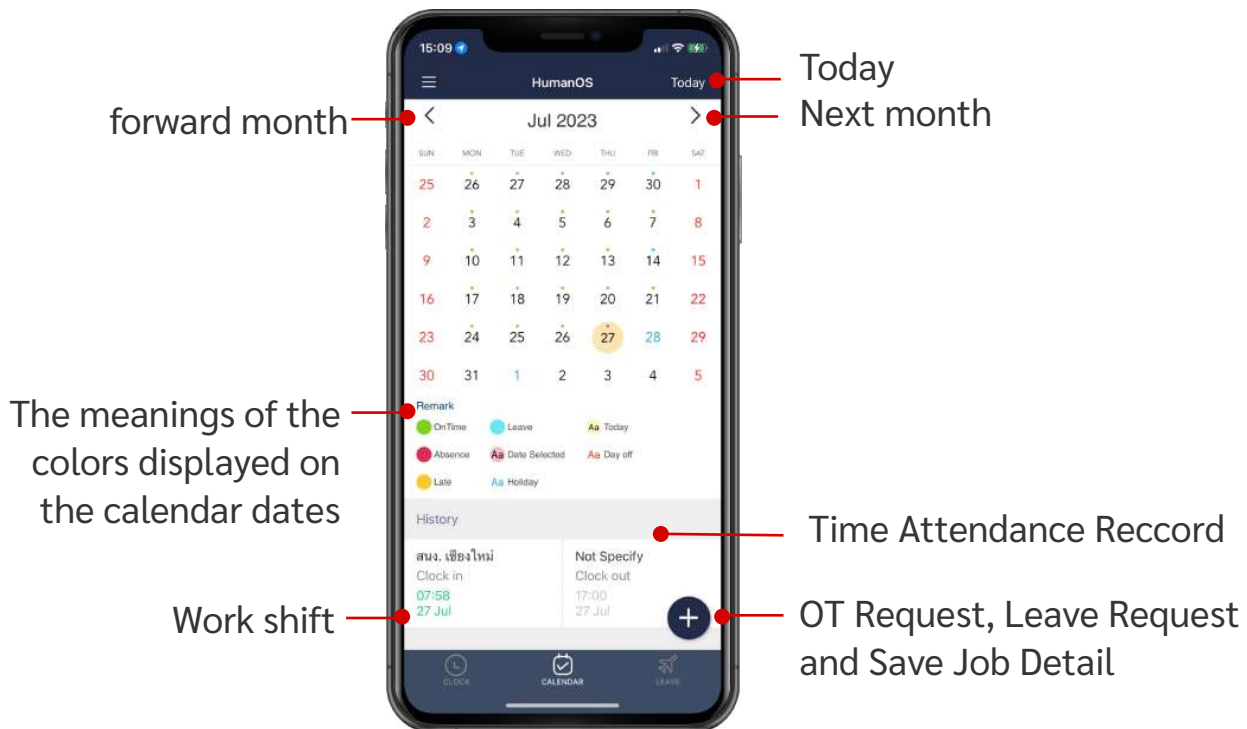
15:09

HumanOS Today

Today
Next month

forward month

Jul 2023

| SUN | MON | TUE | WED | THU | FRI | SAT |
|---|---|---|---|---|---|---|
| 25 | 26 | 27 | 28 | 29 | 30 | 1 |
| 2 | 3 | 4 | 5 | 6 | 7 | 8 |
| 9 | 10 | 11 | 12 | 13 | 14 | 15 |
| 16 | 17 | 18 | 19 | 20 | 21 | 22 |
| 23 | 24 | 25 | 26 | 27 | 28 | 29 |
| 30 | 31 | 1 | 2 | 3 | 4 | 5 |

The meanings of the colors displayed on the calendar dates

Remark
OnTime Leave Aa Today
Absence Aa Date Selected Aa Day off
Late Aa Holiday

History

Time Attendance Reccord

สนง. เชียงใหม่
Clock in
07:58
27 Jul

Not Specify
Clock out
17:00
27 Jul

Work shift

OT Request, Leave Request and Save Job Detail

CLOCK CALENDAR LEAVE